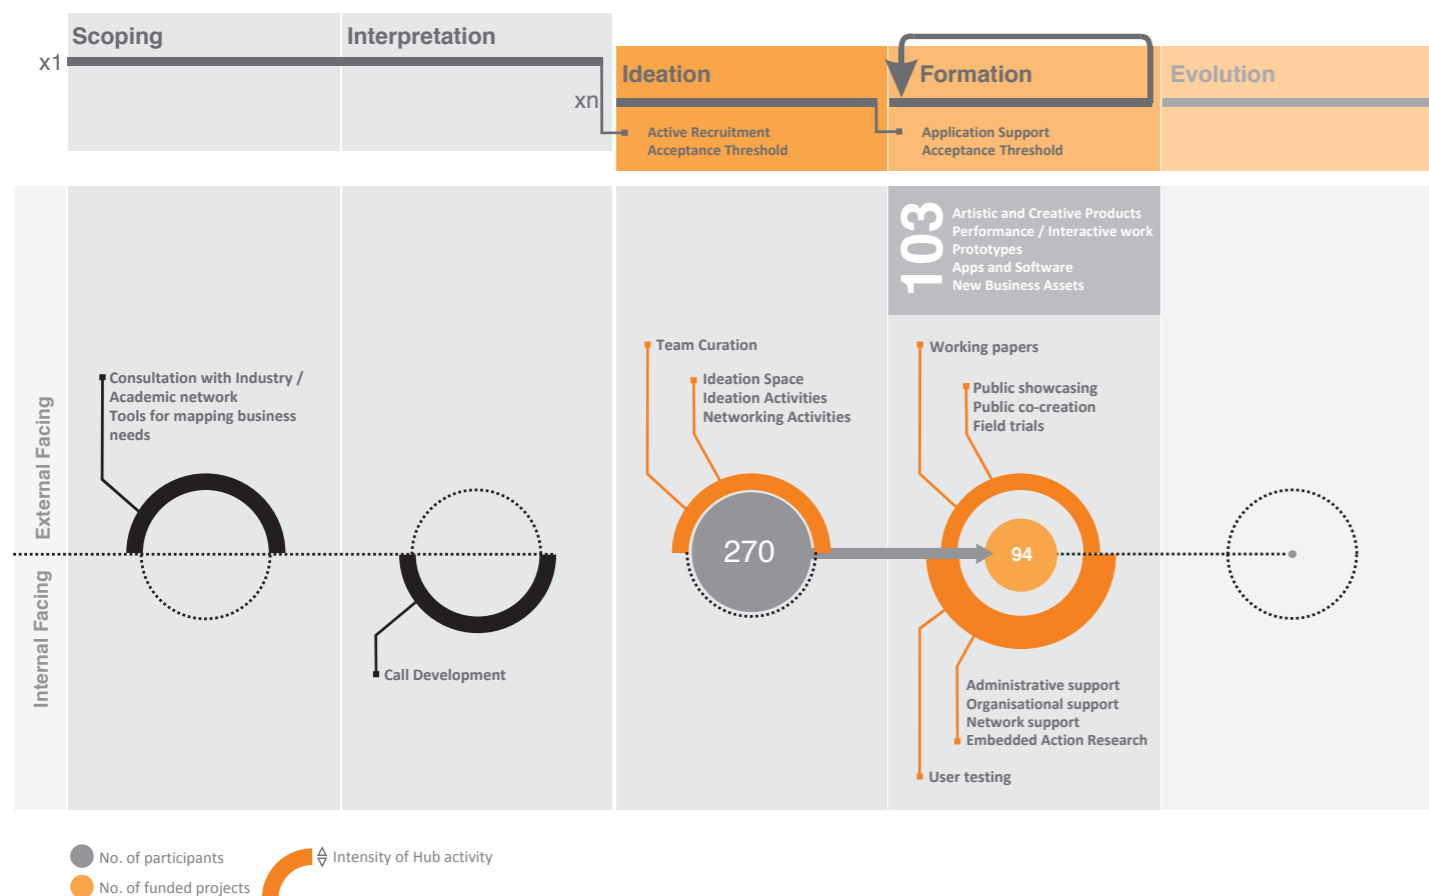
Scoping

Interpretation

x1

xn

Ideation

Formation

Evolution

Active Recruitment
Acceptance Threshold

Application Support
Acceptance Threshold

103

Artistic and Creative Products
Performance / Interactive work
Prototypes
Apps and Software
New Business Assets

External Facing

Internal Facing

Consultation with Industry / Academic network
Tools for mapping business needs

Team Curation

Ideation Space
Ideation Activities
Networking Activities

Working papers

Public showcasing
Public co-creation
Field trials

270

94

Call Development

Administrative support
Organisational support
Network support
Embedded Action Research

User testing

No. of participants

No. of funded projects

Intensity of Hub activity